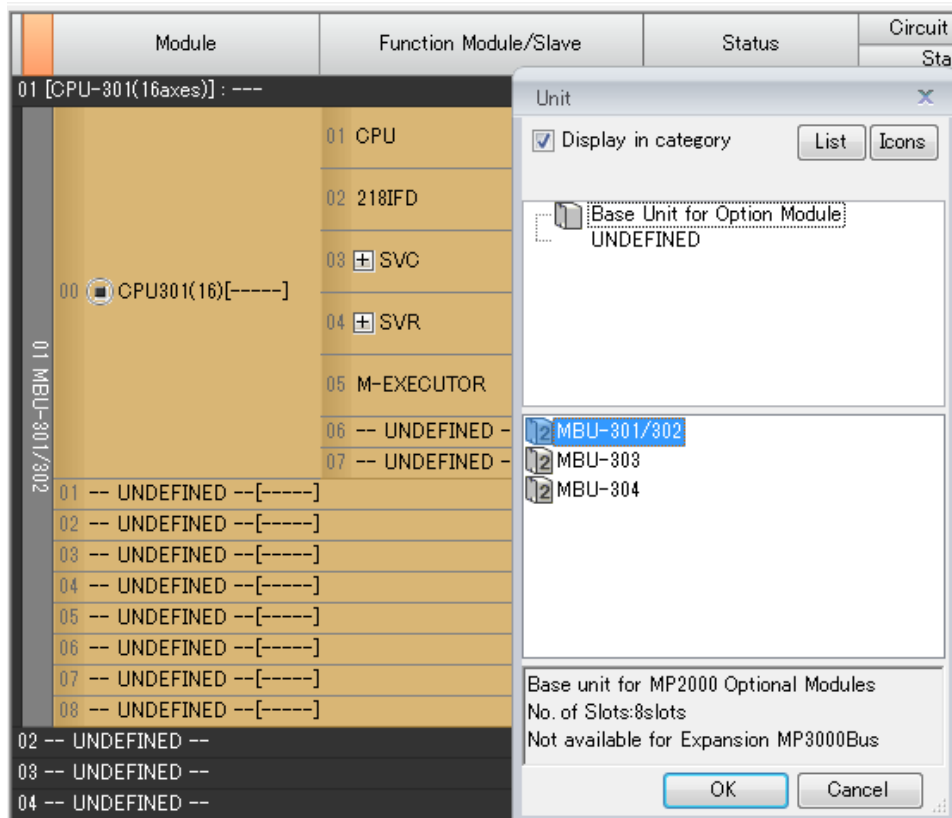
| Module | Function Module/Slave | Status | Circuit |
|---|---|---|---|
| | | | Sta |

01 [CPU-301(16axes)] : ---

01 MBU-301/302

00 CPU301(16)[-----]

01 CPU

02 218IFD

03 SVC

04 SVR

05 M-EXECUTOR

06 -- UNDEFINED -

07 -- UNDEFINED -

01 -- UNDEFINED --[-----]

02 -- UNDEFINED --[-----]

03 -- UNDEFINED --[-----]

04 -- UNDEFINED --[-----]

05 -- UNDEFINED --[-----]

06 -- UNDEFINED --[-----]

07 -- UNDEFINED --[-----]

08 -- UNDEFINED --[-----]

02 -- UNDEFINED --

03 -- UNDEFINED --

04 -- UNDEFINED --

Unit

Display in category

List

Icons

Base Unit for Option Module

UNDEFINED

MBU-301/302

MBU-303

MBU-304

Base unit for MP2000 Optional Modules
No. of Slots:8slots
Not available for Expansion MP3000Bus

OK

Cancel